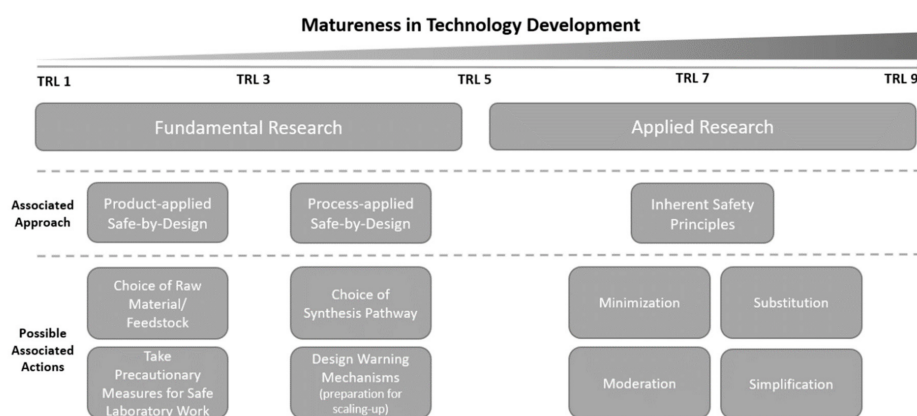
Matureness in Technology Development

TRL 1

TRL 3

TRL 5

TRL 7

TRL 9

Fundamental Research

Applied Research

Associated Approach

Product-applied Safe-by-Design

Process-applied Safe-by-Design

Inherent Safety Principles

Possible Associated Actions

Choice of Raw Material/ Feedstock

Choice of Synthesis Pathway

Minimization

Substitution

Take Precautionary Measures for Safe Laboratory Work

Design Warning Mechanisms (preparation for scaling-up)

Moderation

Simplification